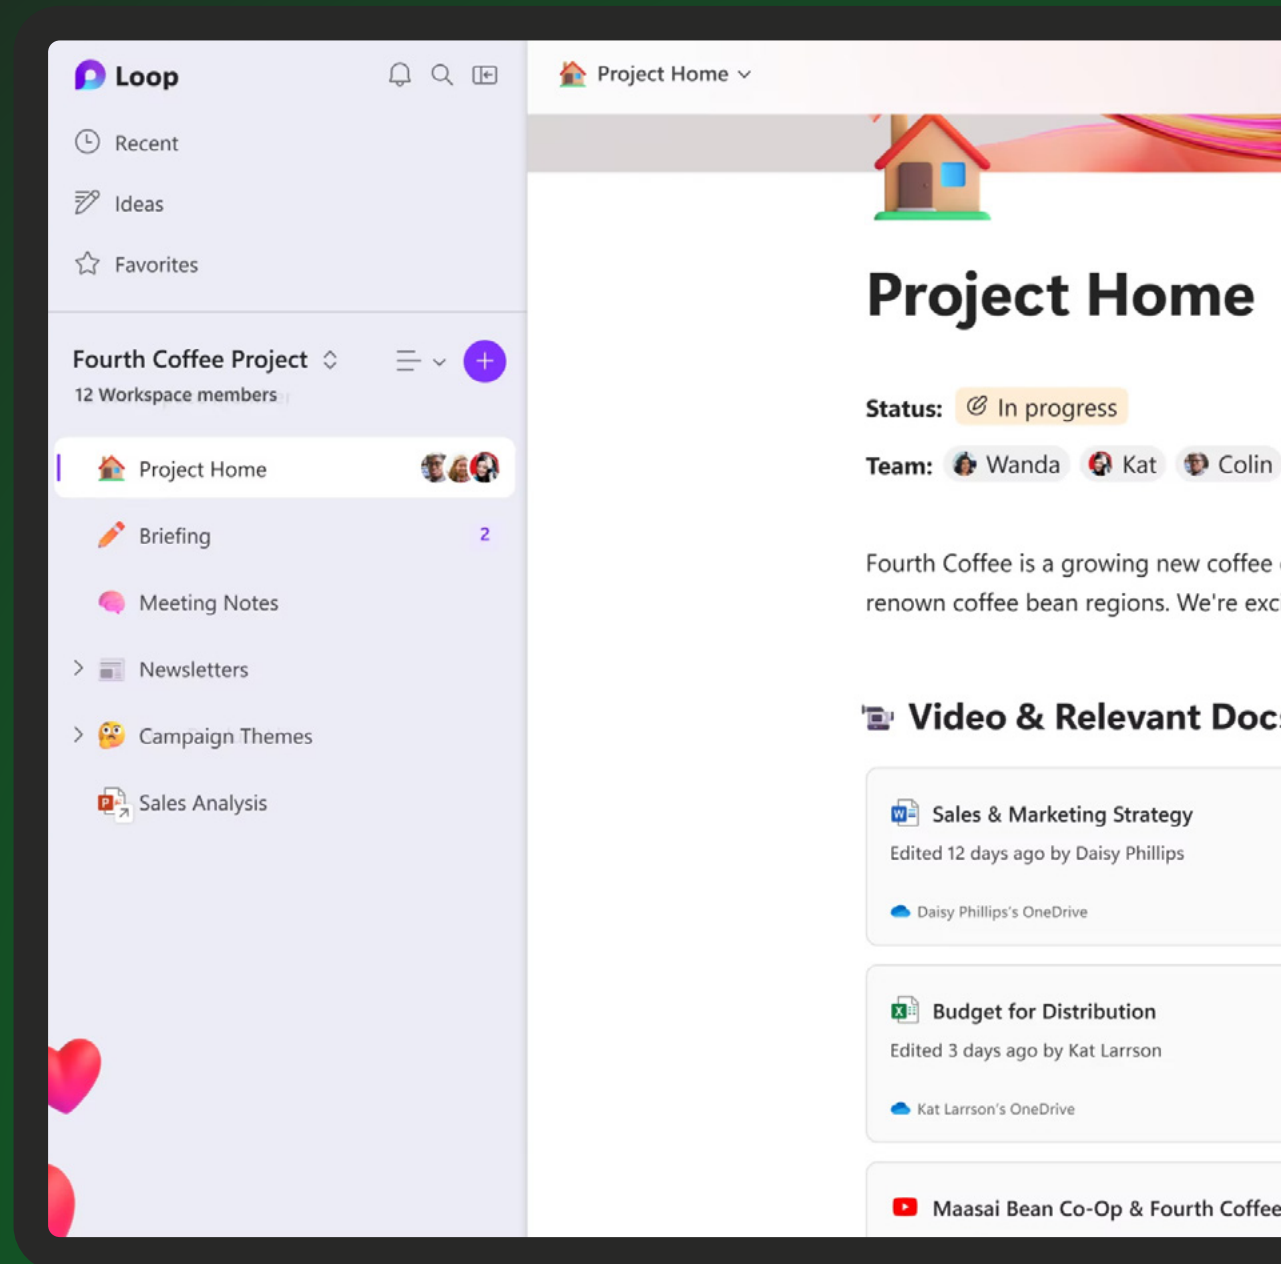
Loop

Recent

Ideas

Favorites

Fourth Coffee Project

12 Workspace members

Project Home

Briefing 2

Meeting Notes

Newsletters

Campaign Themes

Sales Analysis

Project Home

Project Home

Status: In progress

Team: Wanda Kat Colin

Fourth Coffee is a growing new coffee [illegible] renown coffee bean regions. We're exc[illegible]

Video & Relevant Doc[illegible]

Sales & Marketing Strategy
Edited 12 days ago by Daisy Phillips
Daisy Phillips's OneDrive

Budget for Distribution
Edited 3 days ago by Kat Larrson
Kat Larrson's OneDrive

Maasai Bean Co-Op & Fourth Coffee